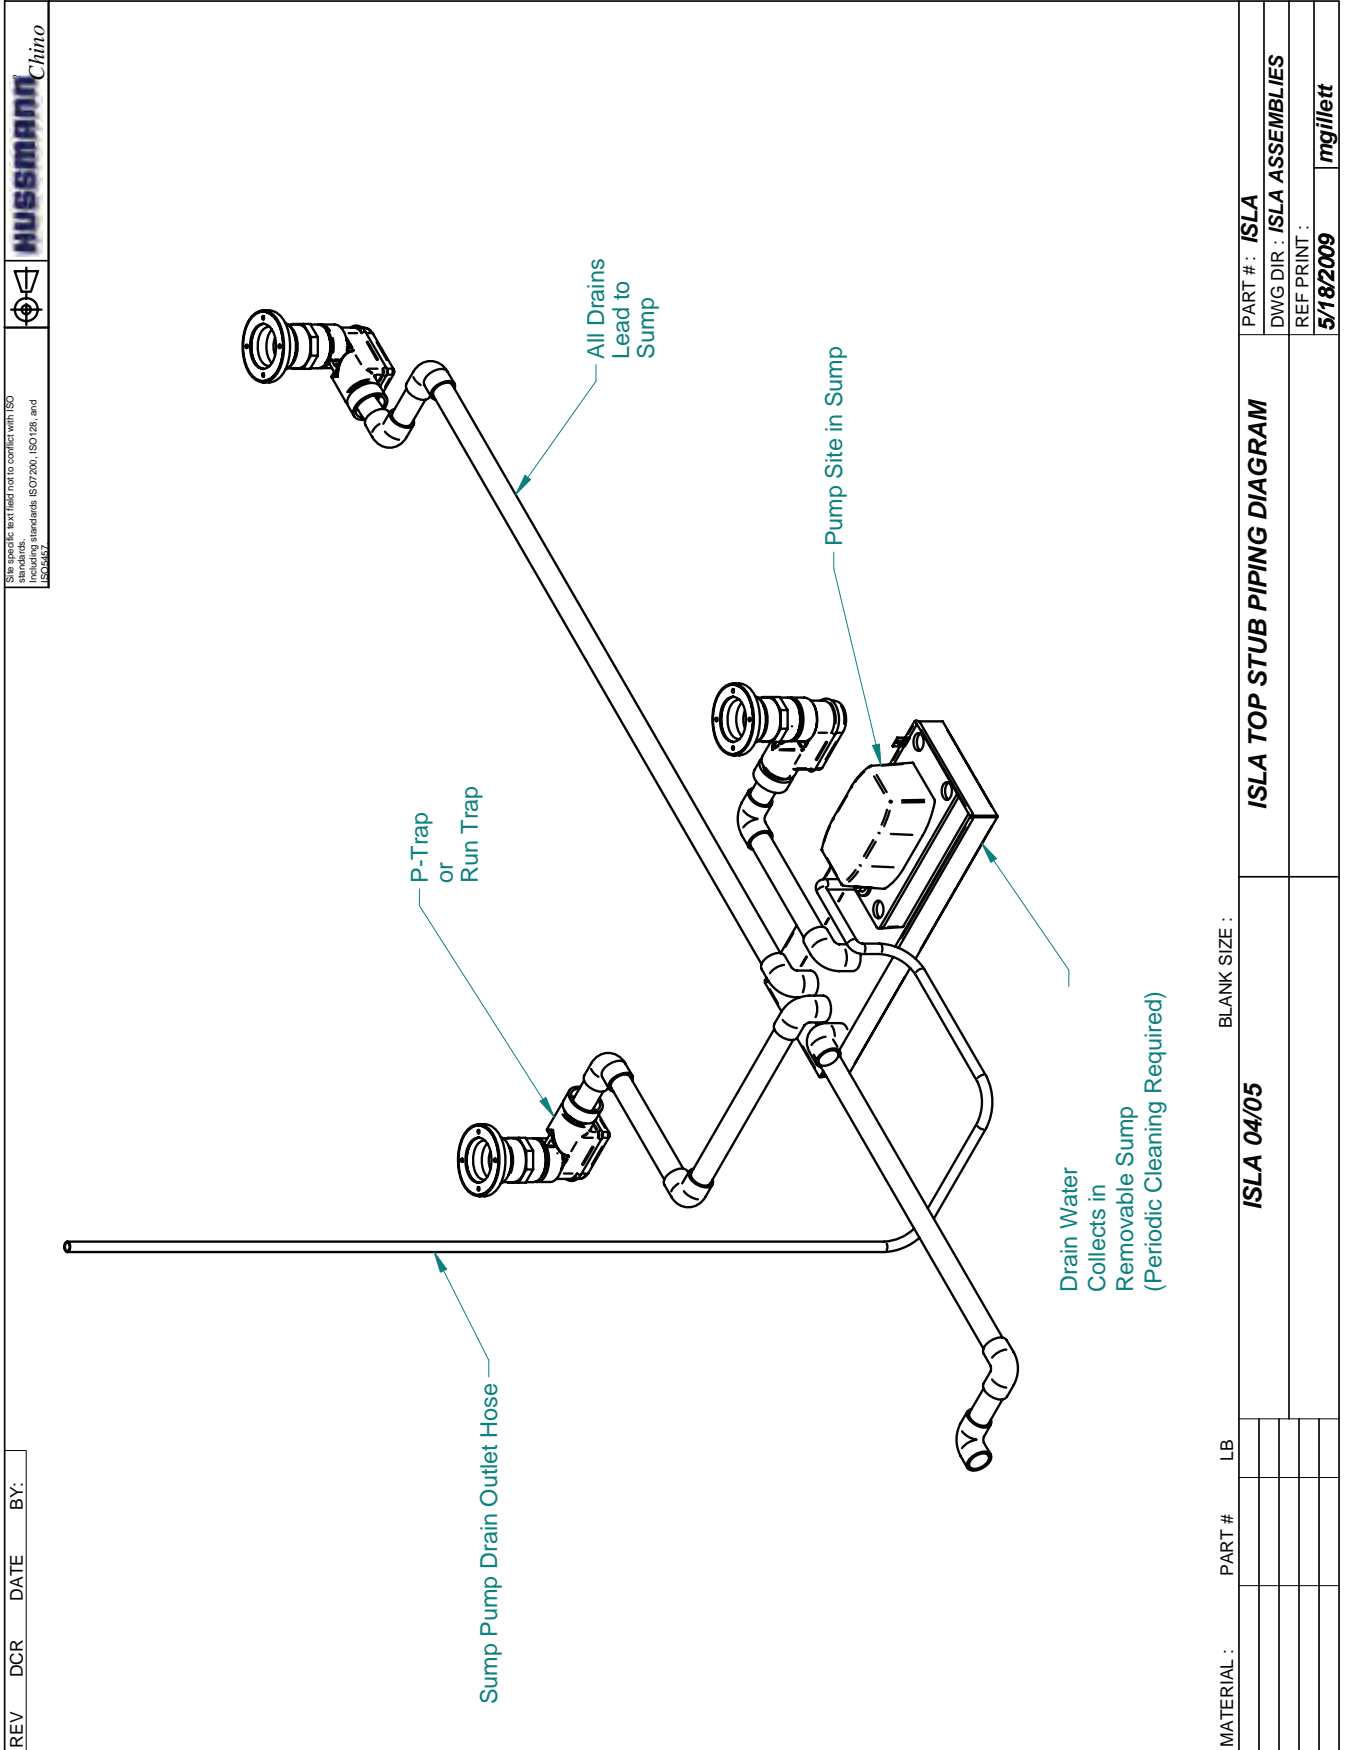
Site specific text field not to conflict with ISO standards.
Including standards ISO7200, ISO128, and ISO5457

HUSSMANN Chino

All Drains
Lead to
Sump

Pump Site in Sump

P-Trap
or
Run Trap

Drain Water
Collects in
Removable Sump
(Periodic Cleaning Required)

Sump Pump Drain Outlet Hose

REV DCR DATE BY:

MATERIAL : PART # LB

BLANK SIZE :

ISLA 04/05

ISLA TOP STUB PIPING DIAGRAM

PART # : ISLA
DWG DIR : ISLA ASSEMBLIES
REF PRINT :
5/18/2009 mgillett